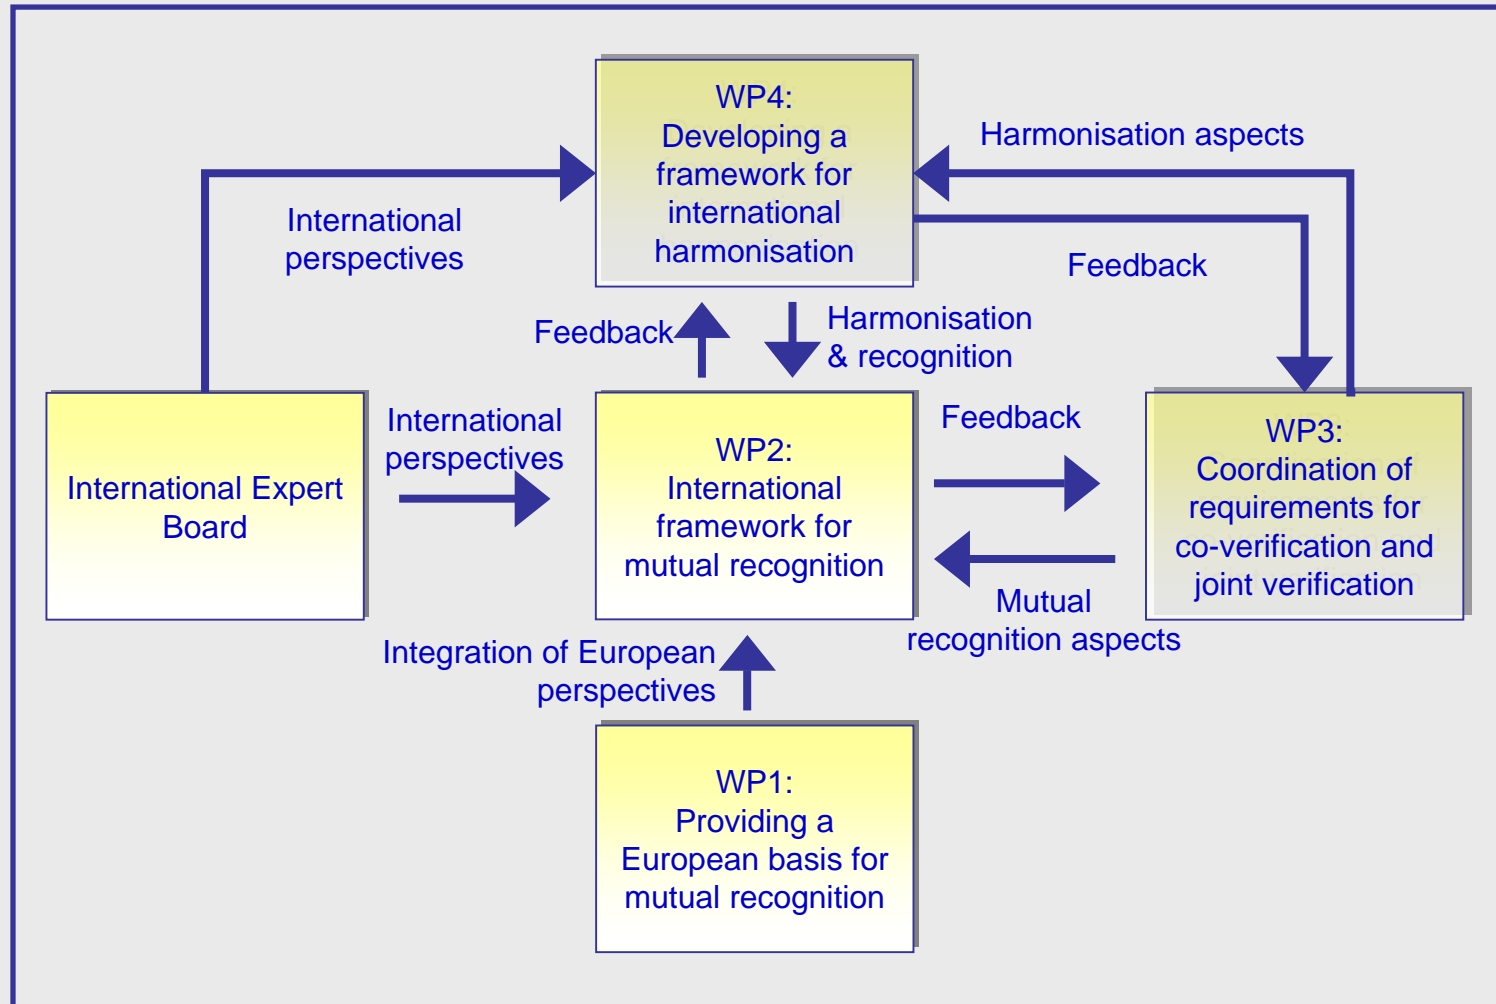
WP4:
Developing a framework for international harmonisation

Harmonisation aspects

International perspectives

Feedback

Feedback

Harmonisation & recognition

International Expert Board

International perspectives

WP2:
International framework for mutual recognition

Feedback

WP3:
Coordination of requirements for co-verification and joint verification

Mutual recognition aspects

Integration of European perspectives

WP1:
Providing a European basis for mutual recognition